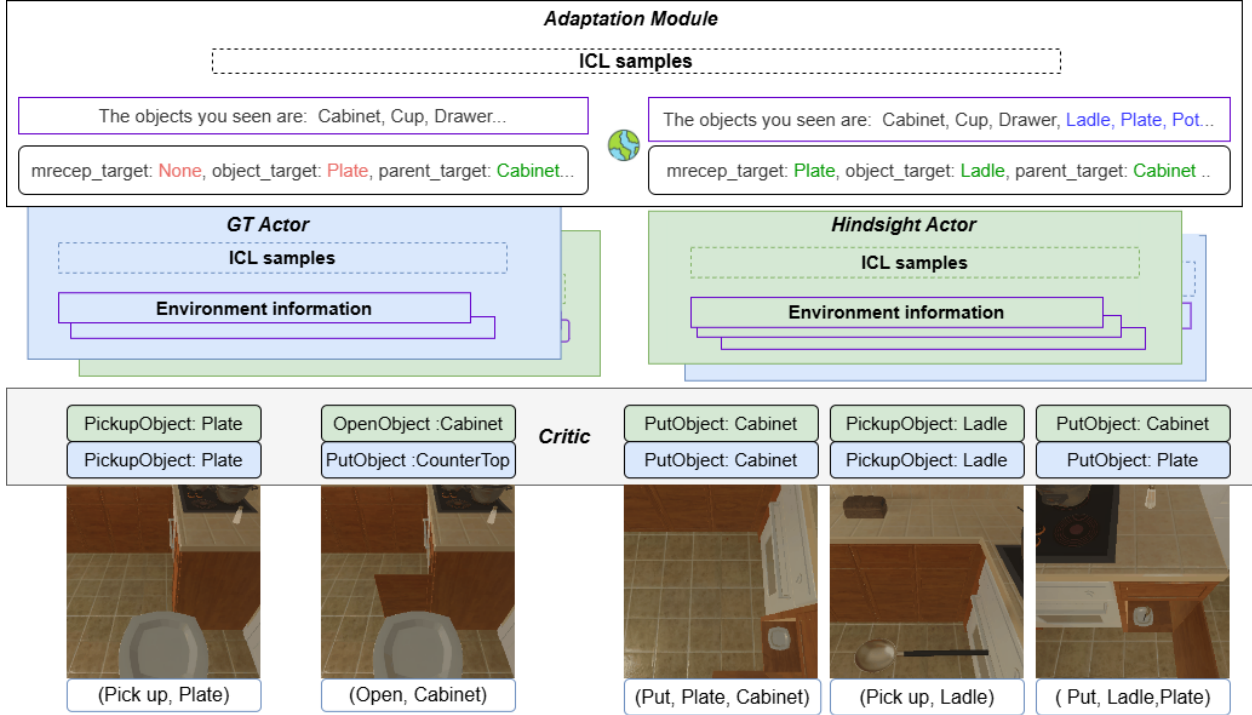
Adaptation Module

ICL samples

The objects you seen are: Cabinet, Cup, Drawer...

mrecep_target: None, object_target: Plate, parent_target: Cabinet...

The objects you seen are: Cabinet, Cup, Drawer, Ladle, Plate, Pot...

mrecep_target: Plate, object_target: Ladle, parent_target: Cabinet ..

GT Actor

ICL samples

Environment information

Hindsight Actor

ICL samples

Environment information

Critic

PickupObject: Plate
PickupObject: Plate

OpenObject :Cabinet
PutObject :CounterTop

PutObject: Cabinet
PutObject: Cabinet

PickupObject: Ladle
PickupObject: Ladle

PutObject: Cabinet
PutObject: Plate

(Pick up, Plate)

(Open, Cabinet)

(Put, Plate, Cabinet)

(Pick up, Ladle)

( Put, Ladle,Plate)